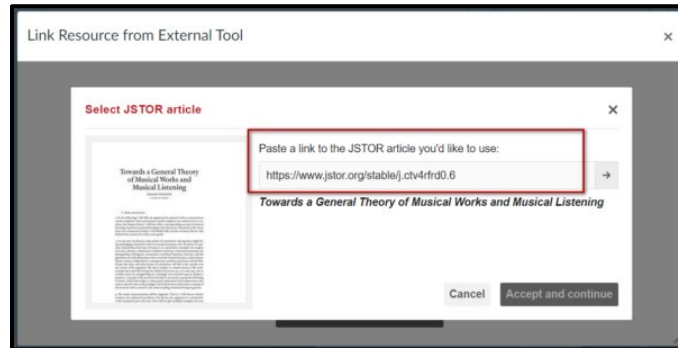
Link Resource from External Tool

×

Select JSTOR article

×

Towards a General Theory of Musical Works and Musical Listening

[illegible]

Paste a link to the JSTOR article you'd like to use:

https://www.jstor.org/stable/j.ctv4rfrd0.6

→

Towards a General Theory of Musical Works and Musical Listening

Cancel

Accept and continue